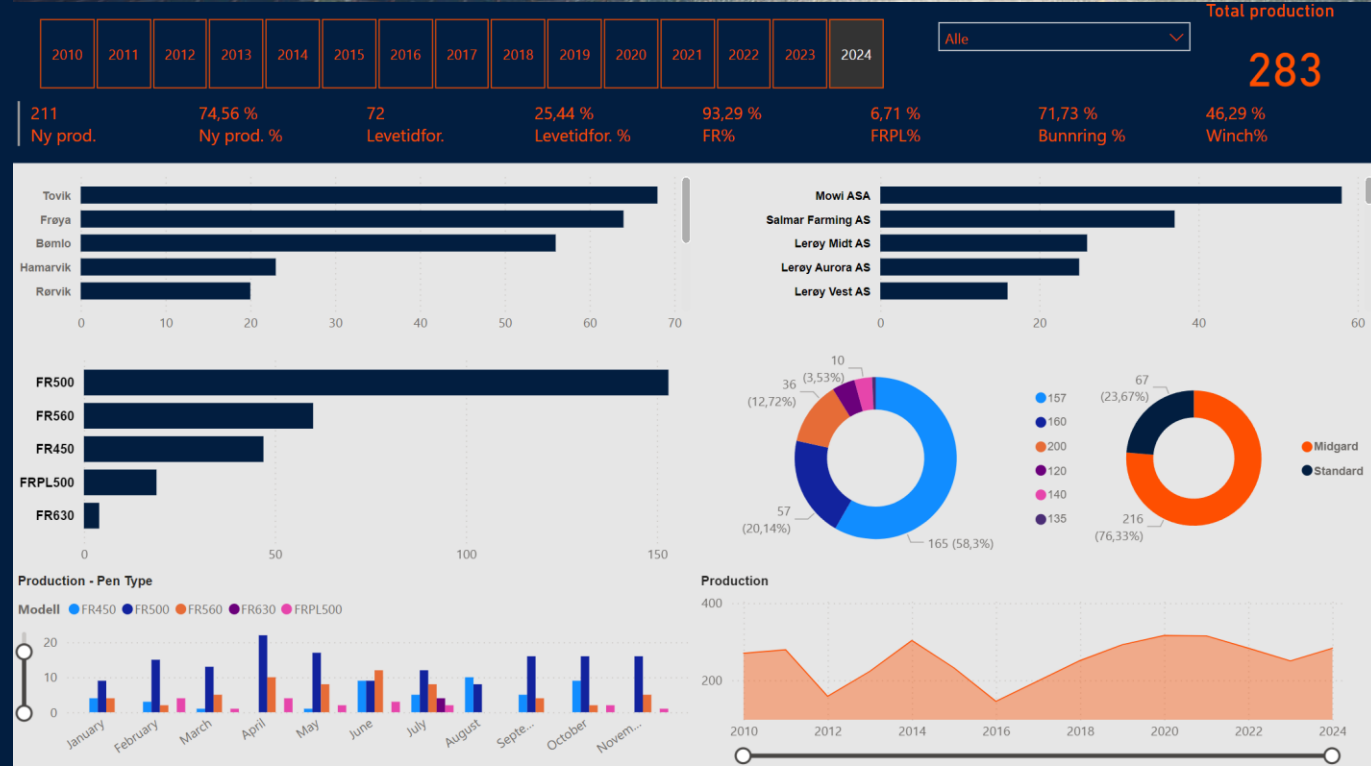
2010 2011 2012 2013 2014 2015 2016 2017 2018 2019 2020 2021 2022 2023 2024

Alle

Total production

283

211
Ny prod.

74,56 %
Ny prod. %

72
Levetidfor.

25,44 %
Levetidfor. %

93,29 %
FR%

6,71 %
FRPL%

71,73 %
Bunnring %

46,29 %
Winch%

Tovik
Frøya
Bømlo
Hamarvik
Rørvik
0 10 20 30 40 50 60 70

Mowi ASA
Salmar Farming AS
Lerøy Midt AS
Lerøy Aurora AS
Lerøy Vest AS
0 20 40 60

FR500
FR560
FR450
FRPL500
FR630
0 50 100 150

10 (3,53%)
36 (12,72%)
57 (20,14%)
165 (58,3%)

157
160
200
120
140
135

67 (23,67%)
216 (76,33%)

Midgard
Standard

Production - Pen Type

Modell FR450 FR500 FR560 FR630 FRPL500

20
10
0

January February March April May June July August Septe... October Novem...

Production

400
200

2010 2012 2014 2016 2018 2020 2022 2024